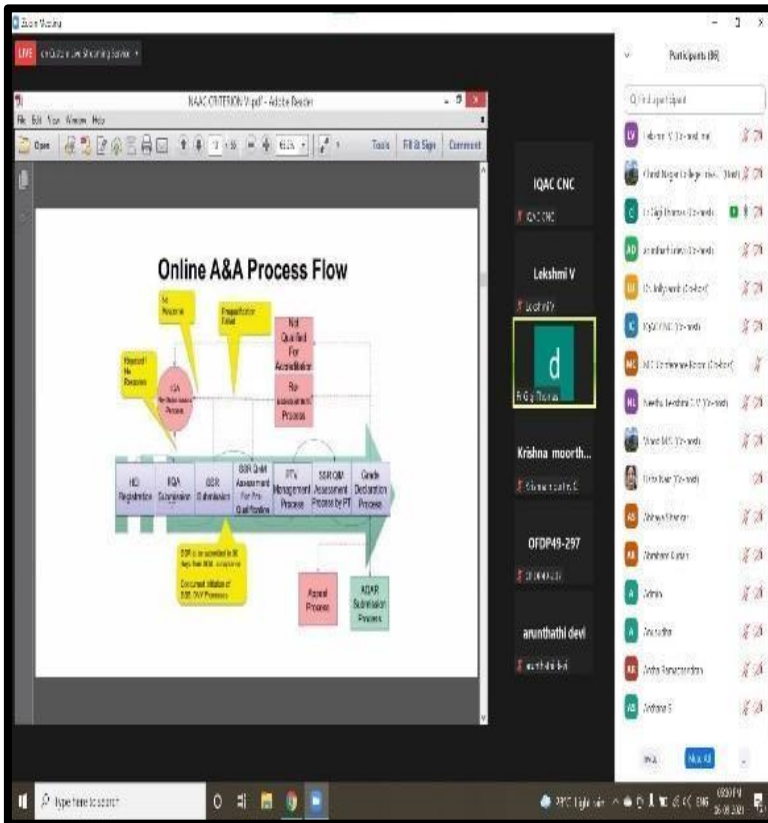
Zoom Meeting

LIVE

NAAC CRITERION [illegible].pdf - Adobe Reader

File Edit View Window Help

Open

Tools Fill & Sign Comment

Online A&A Process Flow

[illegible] Rejected

Requalification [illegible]

Not Qualified For Accreditation Re-assessment Process

Rejected / Re-Resubmit

IQA Re-Submission Process

HEI Registration

IIQA Submission

SSR Submission

SSR Quant. Assessment For Pre-Qualification

PTV Management Process

SSR/QM Assessment Process by PT

Grade Declaration Process

SSR is to be submitted in 45 days from IIQA acceptance

Concurrent initiation of SSR, DVV Processes

Appeal Process

AQAR Submission Process

IQAC CNC

Lekshmi V

d

Krishna moorth...

OFDP49-297

arunthathi devi

Participants (18)

Find a participant

Mute All

Type here to search

26-06-2021